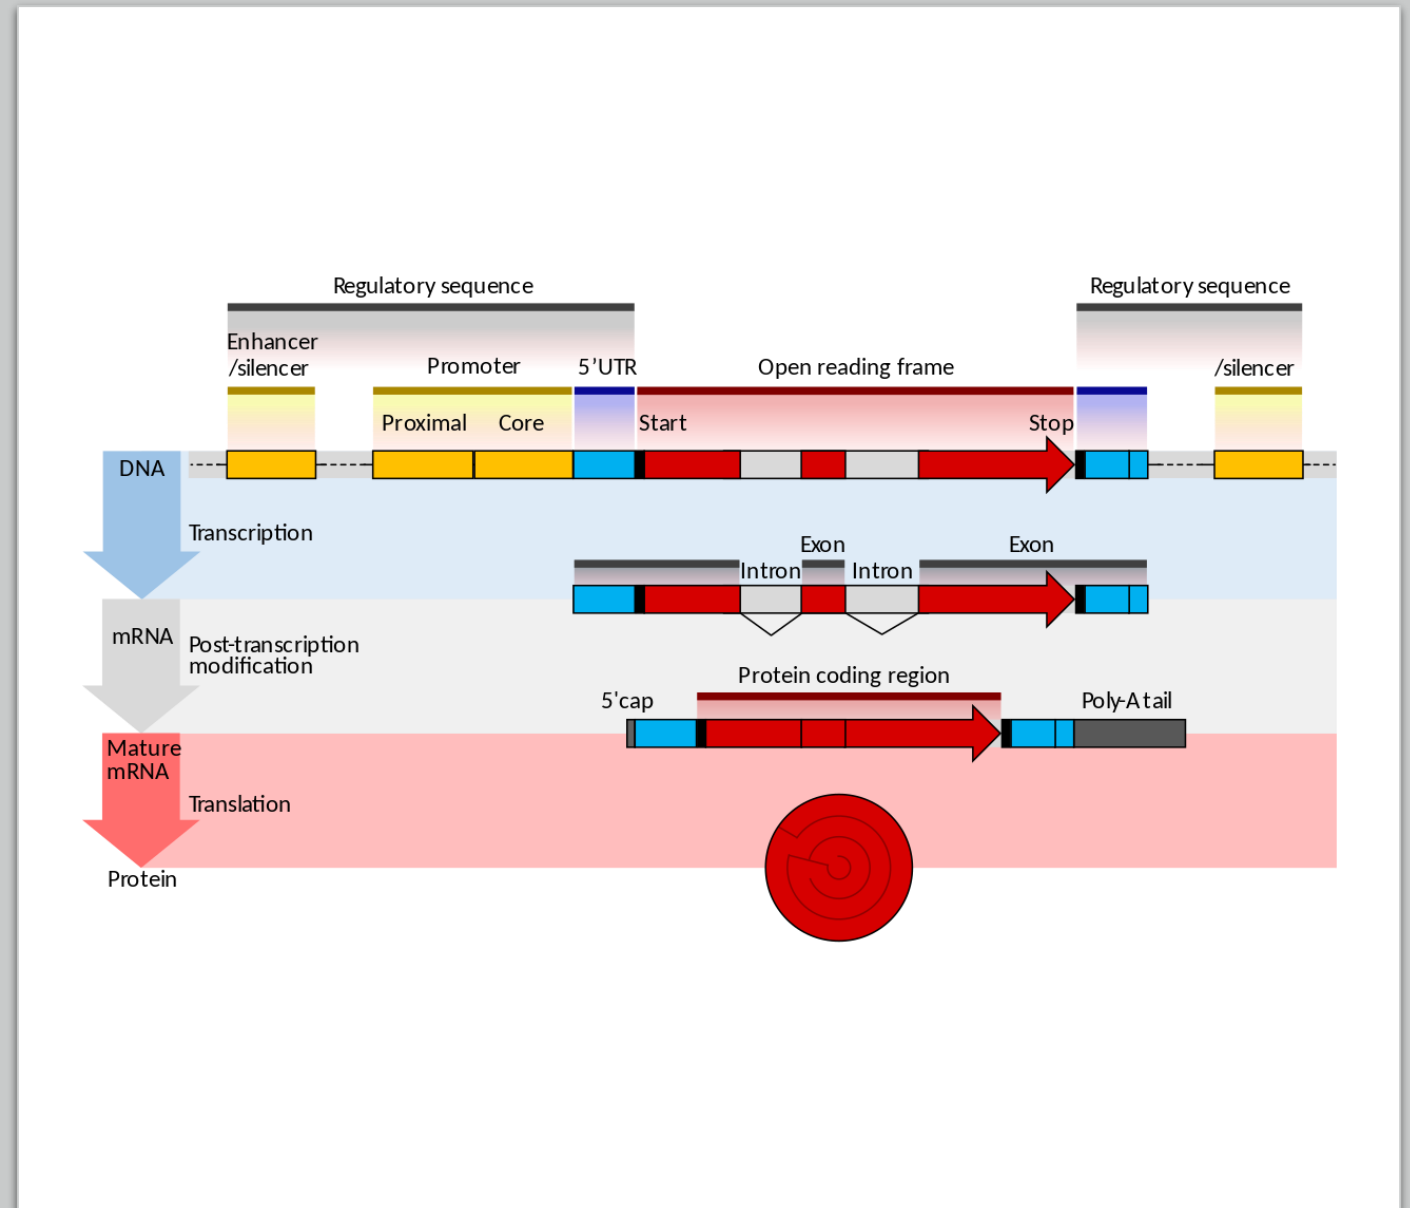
Regulatory sequence

Regulatory sequence

Enhancer /silencer

Promoter

5'UTR

Open reading frame

/silencer

Proximal

Core

Start

Stop

DNA

Transcription

Exon

Exon

Intron

Intron

mRNA

Post-transcription modification

Protein coding region

5'cap

Poly-A tail

Mature mRNA

Translation

Protein